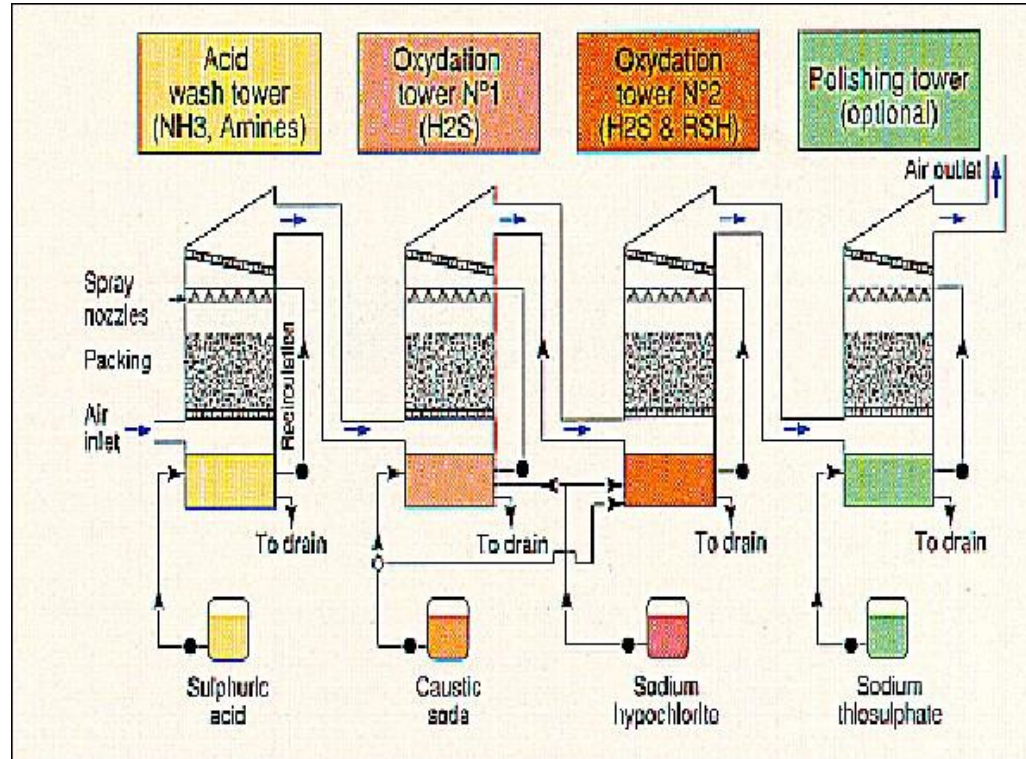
Acid wash tower (NH3, Amines)

Oxydation tower N°1 (H2S)

Oxydation tower N°2 (H2S & RSH)

Polishing tower (optional)

Air outlet

Spray nozzles

Packing

Air inlet

Recirculation

To drain

To drain

To drain

To drain

Sulphuric acid

Caustic soda

Sodium hypochlorite

Sodium thiosulphate